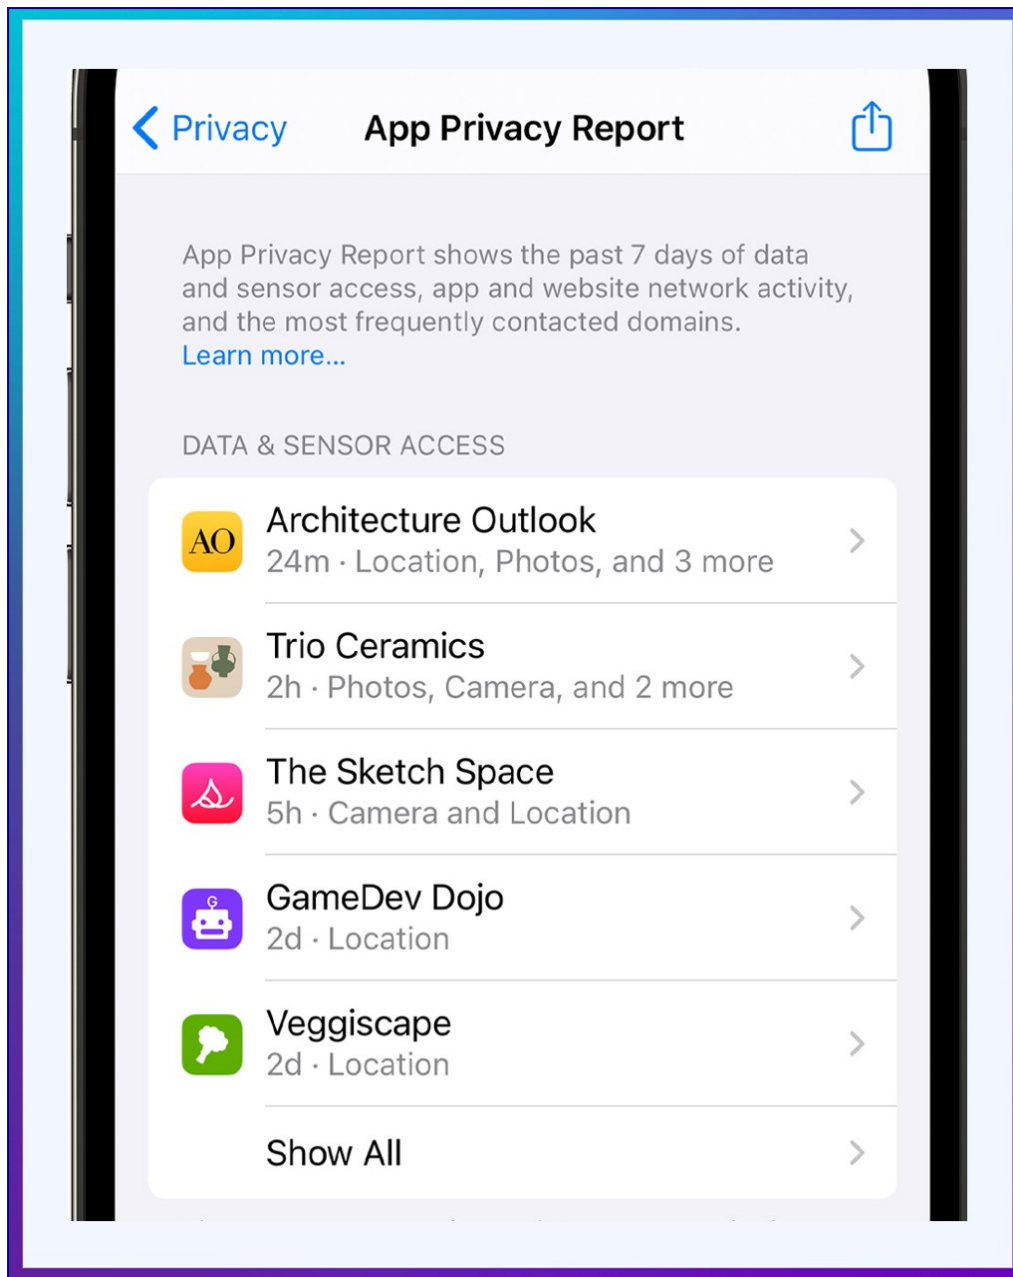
Privacy

App Privacy Report

App Privacy Report shows the past 7 days of data and sensor access, app and website network activity, and the most frequently contacted domains. Learn more...

DATA & SENSOR ACCESS

AO Architecture Outlook
24m · Location, Photos, and 3 more

Trio Ceramics
2h · Photos, Camera, and 2 more

The Sketch Space
5h · Camera and Location

GameDev Dojo
2d · Location

Veggiscape
2d · Location

Show All